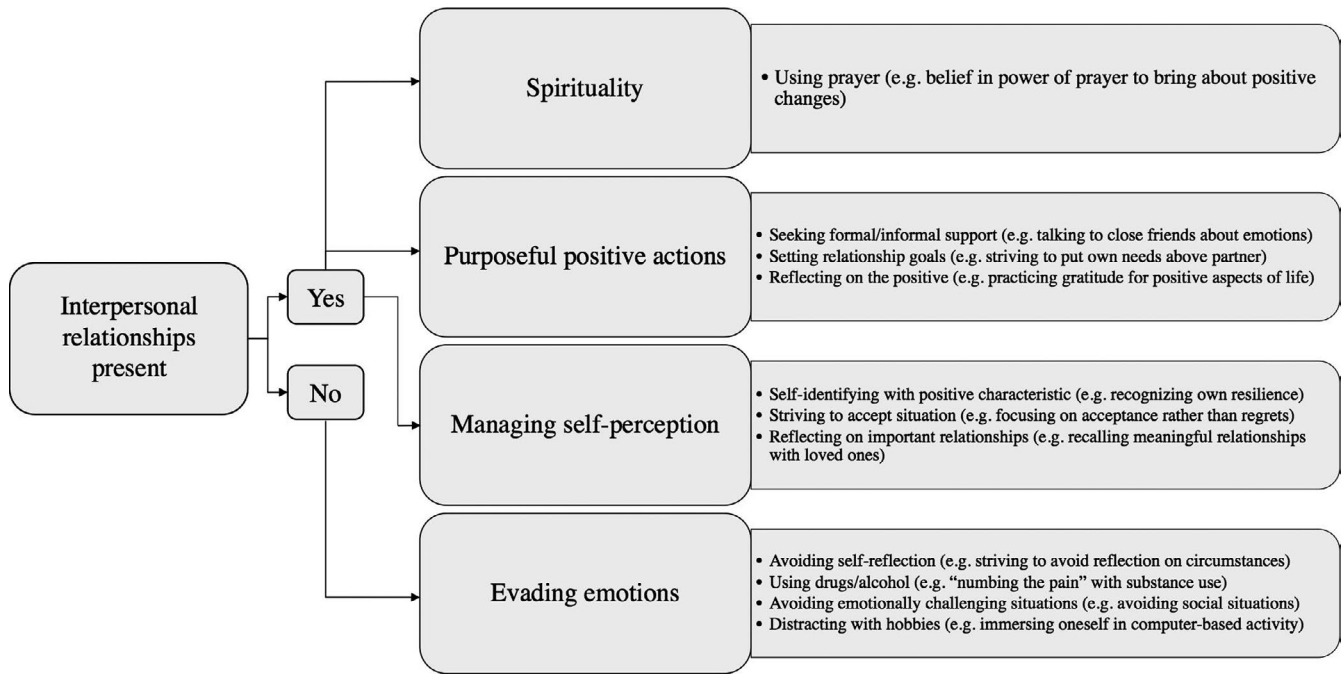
Interpersonal relationships present

Yes

No

Spirituality

• Using prayer (e.g. belief in power of prayer to bring about positive changes)

Purposeful positive actions

• Seeking formal/informal support (e.g. talking to close friends about emotions)
• Setting relationship goals (e.g. striving to put own needs above partner)
• Reflecting on the positive (e.g. practicing gratitude for positive aspects of life)

Managing self-perception

• Self-identifying with positive characteristic (e.g. recognizing own resilience)
• Striving to accept situation (e.g. focusing on acceptance rather than regrets)
• Reflecting on important relationships (e.g. recalling meaningful relationships with loved ones)

Evading emotions

• Avoiding self-reflection (e.g. striving to avoid reflection on circumstances)
• Using drugs/alcohol (e.g. "numbing the pain" with substance use)
• Avoiding emotionally challenging situations (e.g. avoiding social situations)
• Distracting with hobbies (e.g. immersing oneself in computer-based activity)